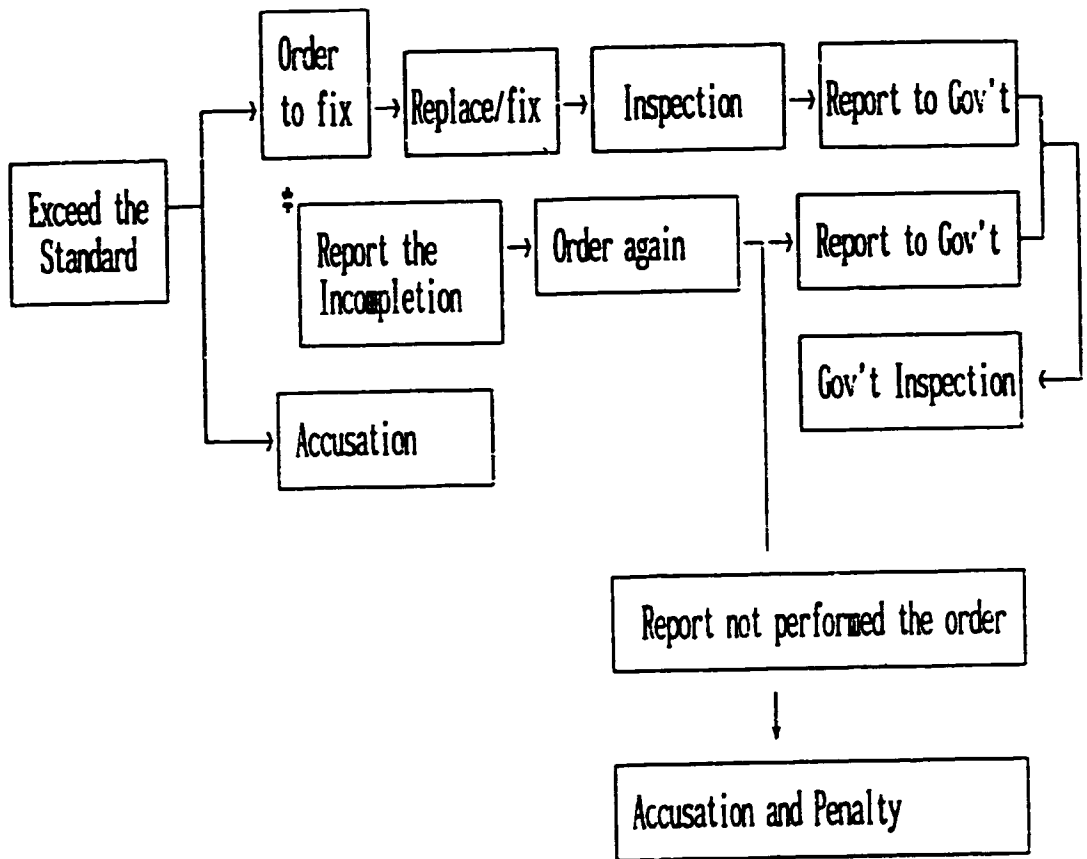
Exceed the Standard

Order to fix

Replace/fix

Inspection

Report to Gov't

Report the Incompletion

Order again

Report to Gov't

Gov't Inspection

Accusation

Report not performed the order

Accusation and Penalty